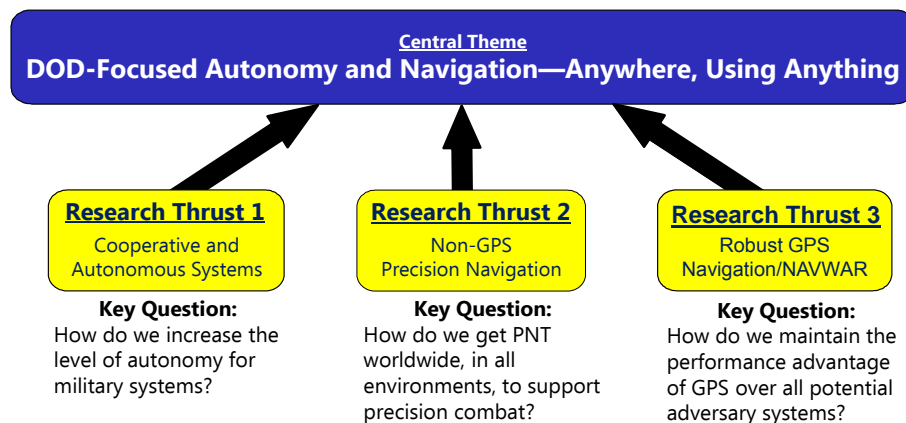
Central Theme
DOD-Focused Autonomy and Navigation—Anywhere, Using Anything

Research Thrust 1
Cooperative and Autonomous Systems

Key Question:
How do we increase the level of autonomy for military systems?

Research Thrust 2
Non-GPS Precision Navigation

Key Question:
How do we get PNT worldwide, in all environments, to support precision combat?

Research Thrust 3
Robust GPS Navigation/NAVWAR

Key Question:
How do we maintain the performance advantage of GPS over all potential adversary systems?